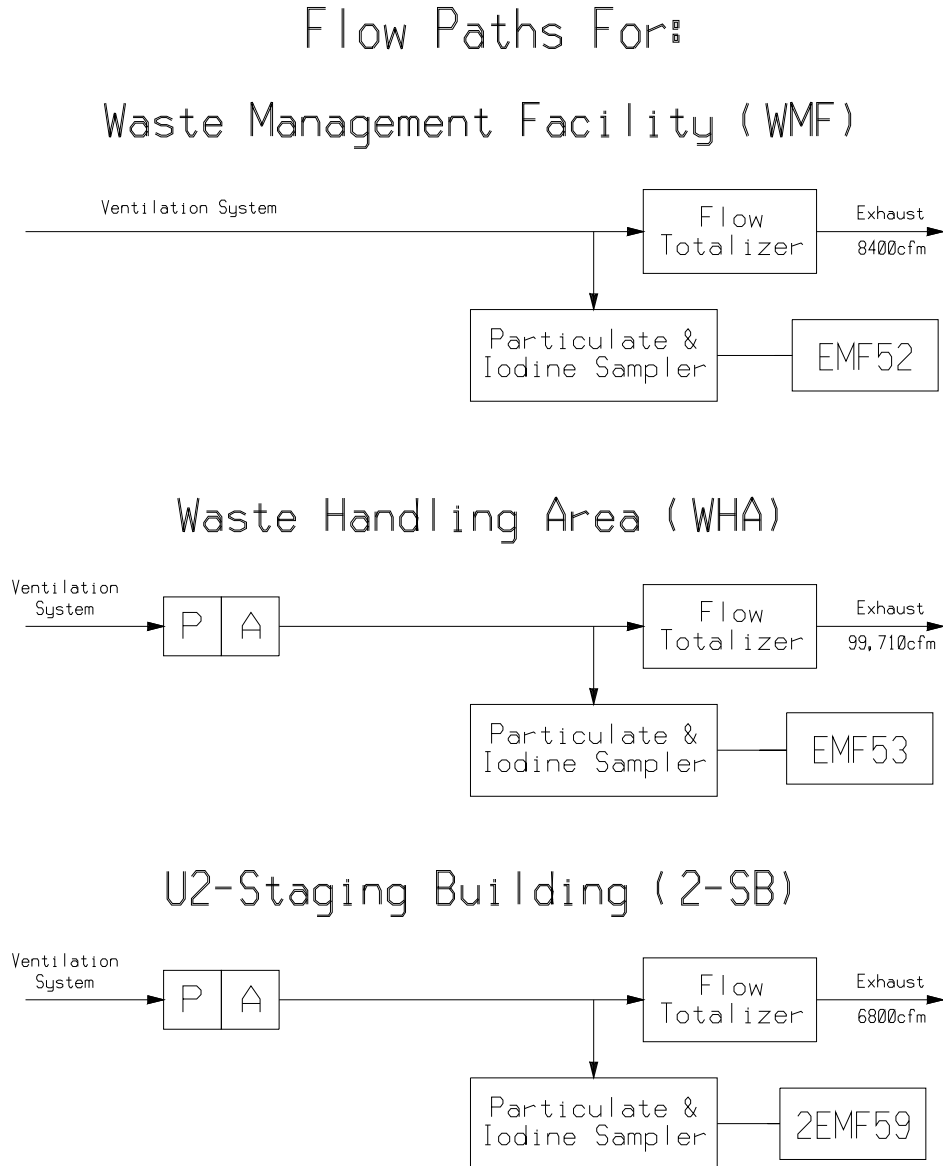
Flow Paths For:

Waste Management Facility (WMF)

Ventilation System

Flow Totalizer

Exhaust
8400cfm

Particulate & Iodine Sampler

EMF52

Waste Handling Area (WHA)

Ventilation System

P

A

Flow Totalizer

Exhaust
99,710cfm

Particulate & Iodine Sampler

EMF53

U2-Staging Building (2-SB)

Ventilation System

P

A

Flow Totalizer

Exhaust
6800cfm

Particulate & Iodine Sampler

2EMF59